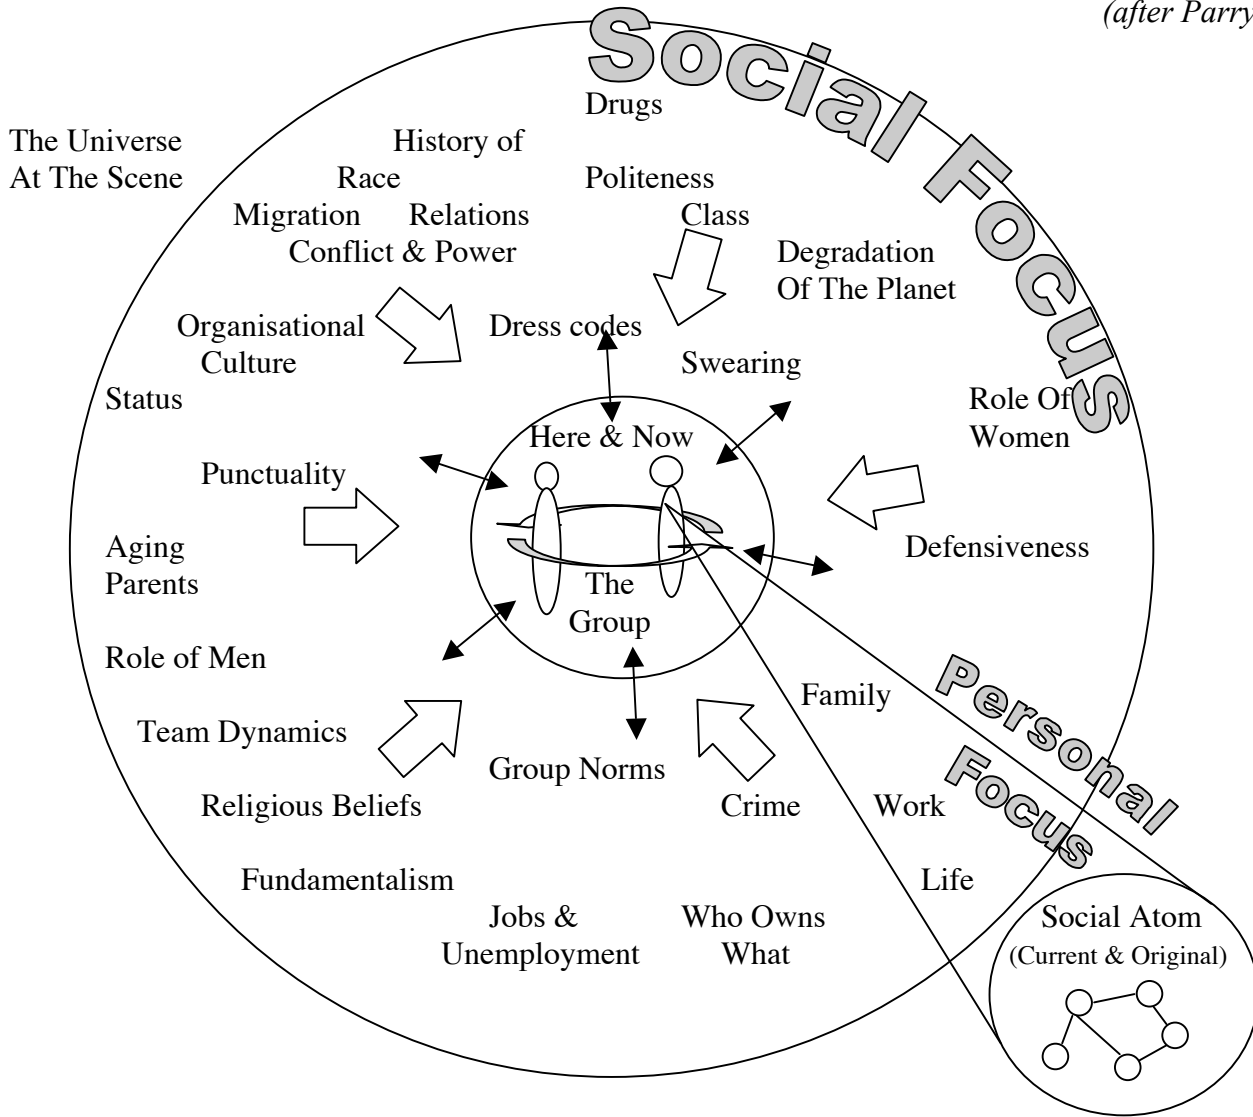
(after Parry

Social Focus

Drugs

The Universe At The Scene

History of Race Relations

Migration

Conflict & Power

Politeness

Class

Degradation Of The Planet

Organisational Culture

Dress codes

Swearing

Status

Role Of Women

Here & Now

Punctuality

Aging Parents

The Group

Defensiveness

Role of Men

Family

Personal Focus

Team Dynamics

Group Norms

Religious Beliefs

Crime

Work

Fundamentalism

Life

Jobs & Unemployment

Who Owns What

Social Atom (Current & Original)